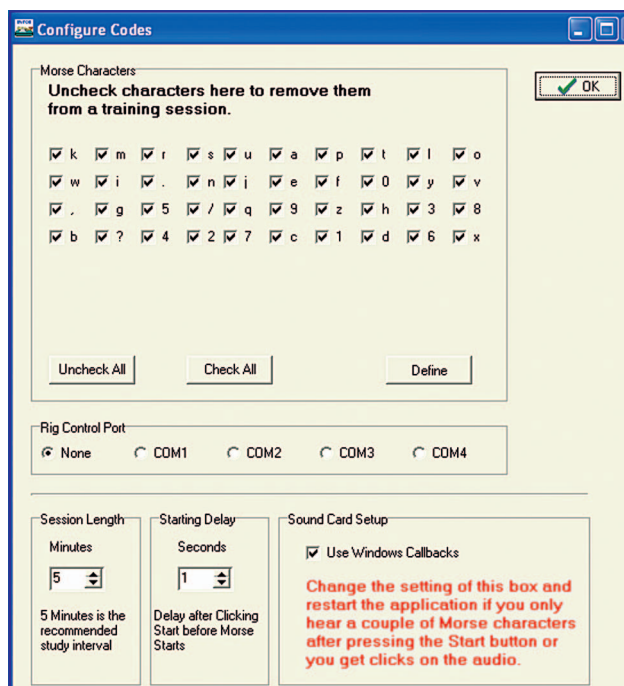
Configure Codes

Morse Characters

Uncheck characters here to remove them from a training session.

k m r s u a p t l o
w i . n j e f 0 y v
, g 5 / q 9 z h 3 8
b ? 4 2 7 c 1 d 6 x

Uncheck All

Check All

Define

OK

Rig Control Port

None COM1 COM2 COM3 COM4

Session Length

Minutes

5

5 Minutes is the recommended study interval

Starting Delay

Seconds

1

Delay after Clicking Start before Morse Starts

Sound Card Setup

Use Windows Callbacks

Change the setting of this box and restart the application if you only hear a couple of Morse characters after pressing the Start button or you get clicks on the audio.